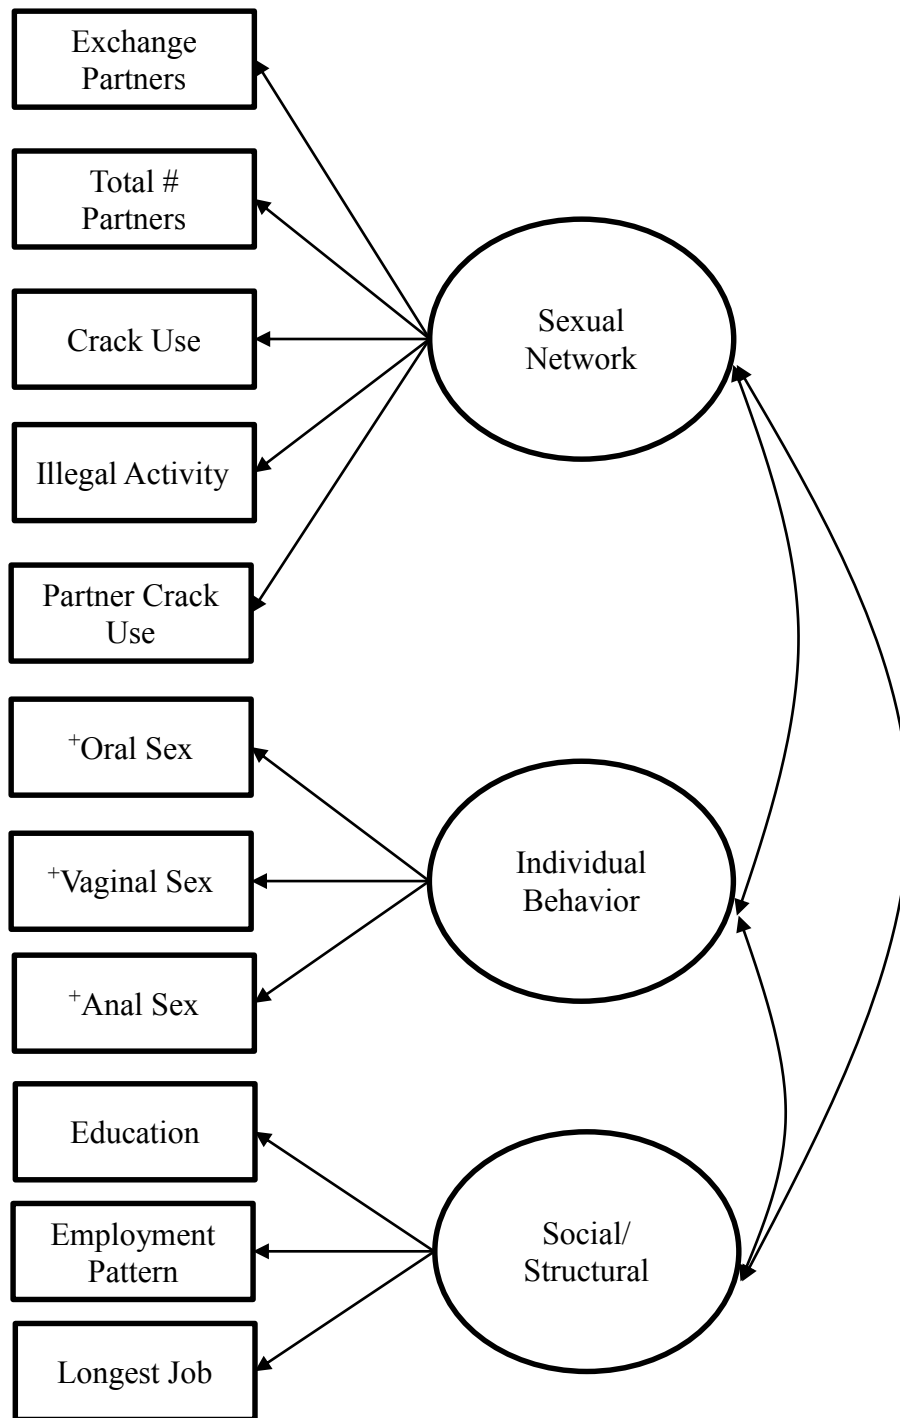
Exchange Partners

Total # Partners

Crack Use

Illegal Activity

Partner Crack Use

Sexual Network

$^{+}$Oral Sex

$^{+}$Vaginal Sex

$^{+}$Anal Sex

Individual Behavior

Education

Employment Pattern

Longest Job

Social/ Structural